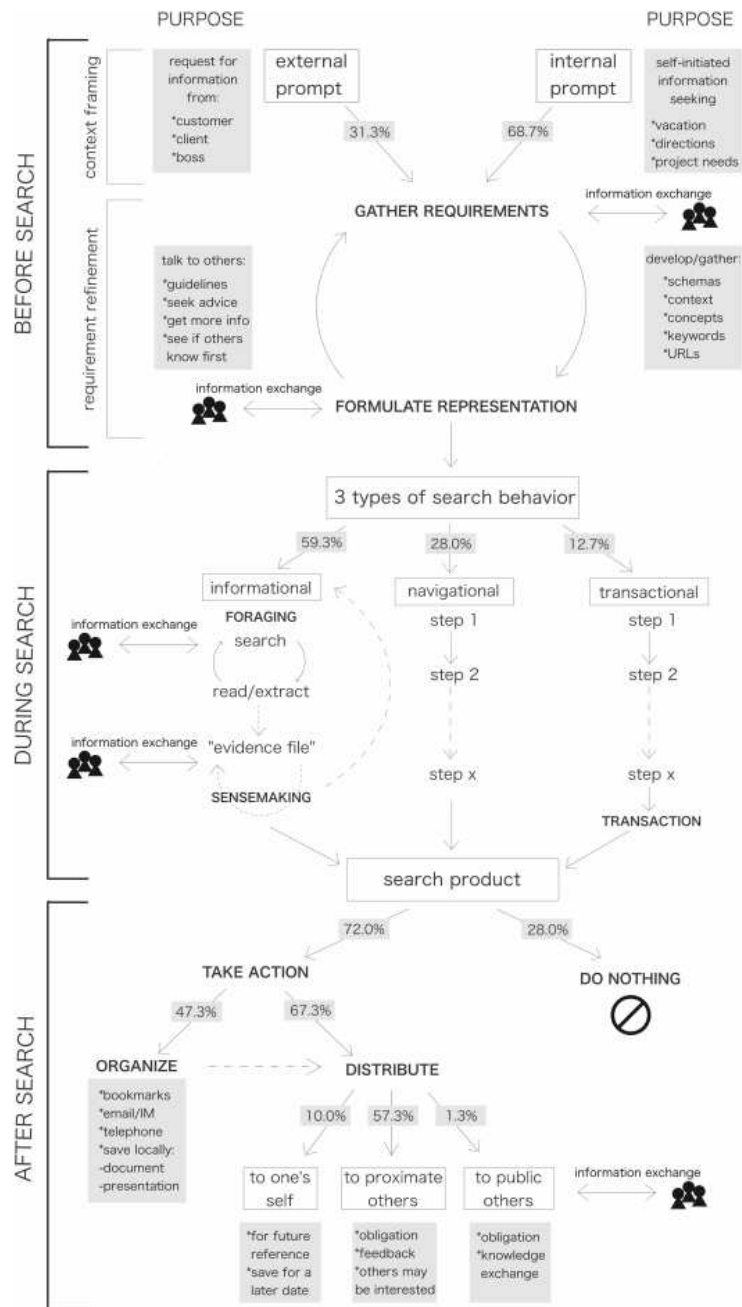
PURPOSE

PURPOSE

BEFORE SEARCH

context framing

request for information from:
*customer
*client
*boss

external prompt

internal prompt

self-initiated information seeking
*vacation
*directions
*project needs

31.3%

68.7%

GATHER REQUIREMENTS

information exchange

requirement refinement

talk to others:
*guidelines
*seek advice
*get more info
*see if others know first

develop/gather:
*schemas
*context
*concepts
*keywords
*URLs

information exchange

FORMULATE REPRESENTATION

DURING SEARCH

3 types of search behavior

59.3%

28.0%

12.7%

informational

navigational

transactional

FORAGING

information exchange

search

read/extract

information exchange

"evidence file"

SENSEMAKING

step 1

step 2

step x

step 1

step 2

step x

TRANSACTION

search product

AFTER SEARCH

72.0%

28.0%

TAKE ACTION

DO NOTHING

47.3%

67.3%

ORGANIZE

*bookmarks
*email/IM
*telephone
*save locally:
-document
-presentation

DISTRIBUTE

10.0%

57.3%

1.3%

to one's self

to proximate others

to public others

information exchange

*for future reference
*save for a later date

*obligation
*feedback
*others may be interested

*obligation
*knowledge exchange